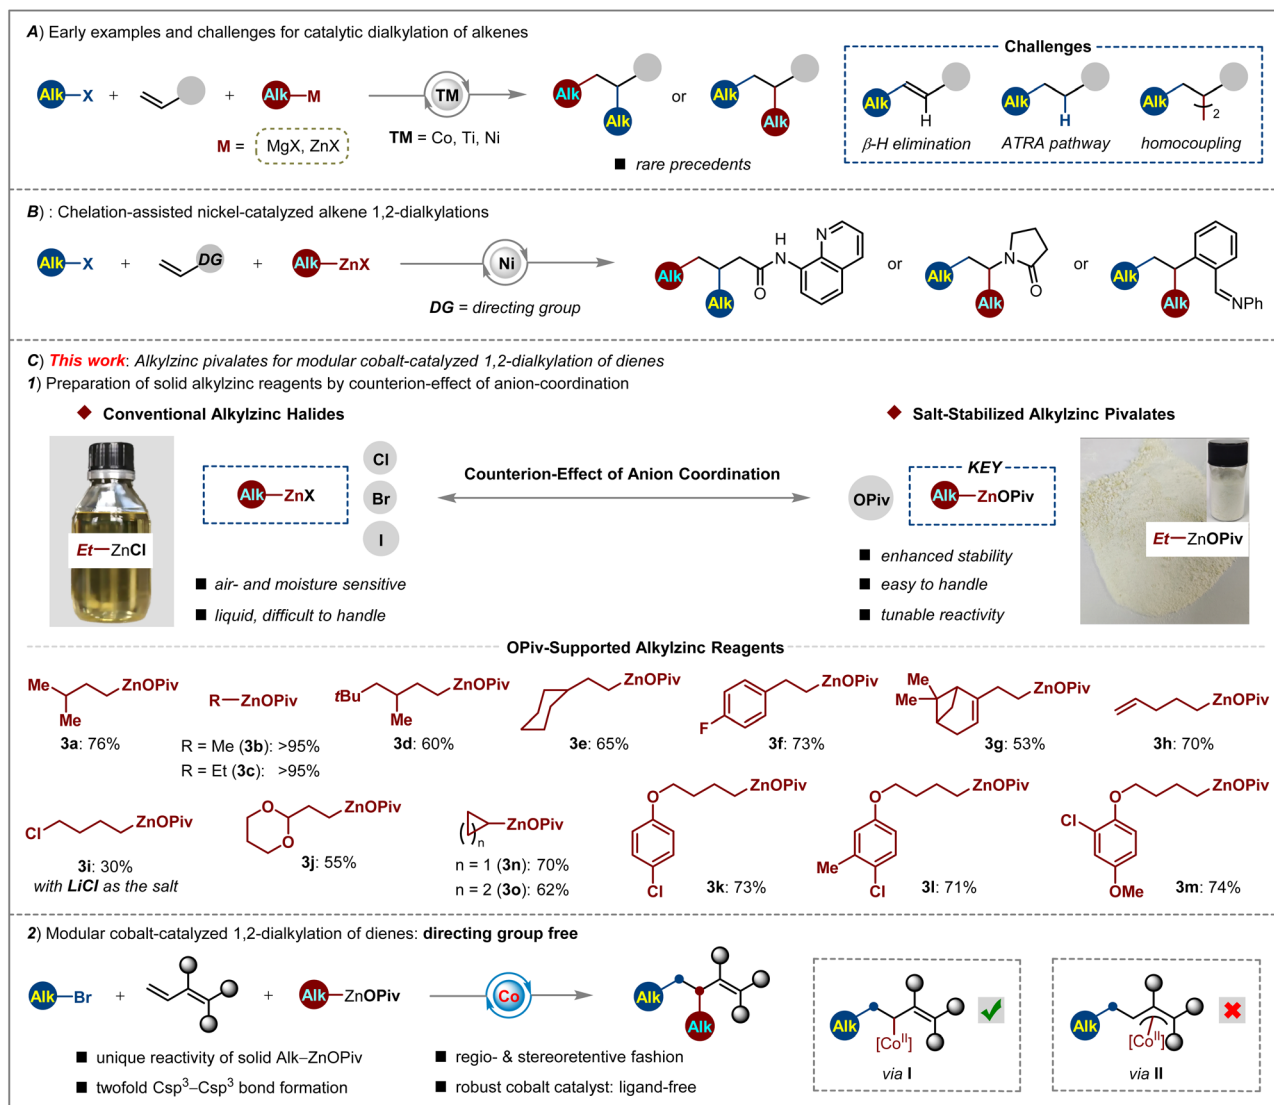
A) Early examples and challenges for catalytic dialkylation of alkenes

Alk—X + + Alk—M

M = MgX, ZnX

TM

TM = Co, Ti, Ni

Alk Alk or Alk Alk

■ rare precedents

Challenges

Alk H
β-H elimination

Alk H
ATRA pathway

Alk 2
homocoupling

B) : Chelation-assisted nickel-catalyzed alkene 1,2-dialkylations

Alk—X + DG + Alk—ZnX

Ni

DG = directing group

Alk Alk H N O N or Alk Alk N O or Alk Alk NPh

C) This work: Alkylzinc pivalates for modular cobalt-catalyzed 1,2-dialkylation of dienes

1) Preparation of solid alkylzinc reagents by counterion-effect of anion-coordination

◆ Conventional Alkylzinc Halides

Et—ZnCl

Alk—ZnX

Cl
Br
I

■ air- and moisture sensitive
■ liquid, difficult to handle

Counterion-Effect of Anion Coordination

◆ Salt-Stabilized Alkylzinc Pivalates

OPiv

KEY
Alk—ZnOPiv

Et—ZnOPiv

■ enhanced stability
■ easy to handle
■ tunable reactivity

OPiv-Supported Alkylzinc Reagents

Me Me ZnOPiv
3a: 76%

R—ZnOPiv
R = Me (3b): >95%
R = Et (3c): >95%

tBu Me ZnOPiv
3d: 60%

ZnOPiv
3e: 65%

F ZnOPiv
3f: 73%

Me Me ZnOPiv
3g: 53%

ZnOPiv
3h: 70%

Cl ZnOPiv
3i: 30%
with LiCl as the salt

O O ZnOPiv
3j: 55%

( )n ZnOPiv
n = 1 (3n): 70%
n = 2 (3o): 62%

O ZnOPiv Cl
3k: 73%

O ZnOPiv Me Cl
3l: 71%

Cl O ZnOPiv OMe
3m: 74%

2) Modular cobalt-catalyzed 1,2-dialkylation of dienes: directing group free

Alk—Br + + Alk—ZnOPiv

Co

Alk Alk

■ unique reactivity of solid Alk–ZnOPiv
■ twofold Csp$^3$–Csp$^3$ bond formation

■ regio- & stereoretentive fashion
■ robust cobalt catalyst: ligand-free

Alk [Co$^{II}$]
via I

Alk [Co$^{II}$]
via II